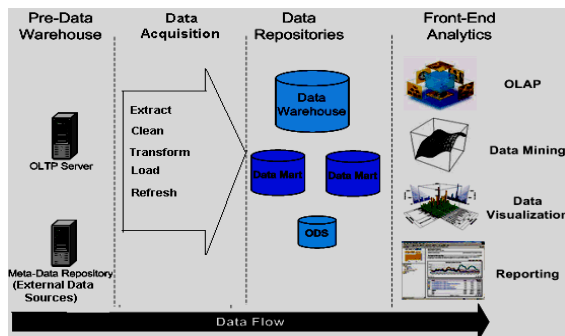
Pre-Data Warehouse

Data Acquisition

Data Repositories

Front-End Analytics

OLTP Server

Meta-Data Repository (External Data Sources)

Extract
Clean
Transform
Load
Refresh

Data Warehouse

Data Mart

Data Mart

ODS

OLAP

Data Mining

Data Visualization

Reporting

Data Flow